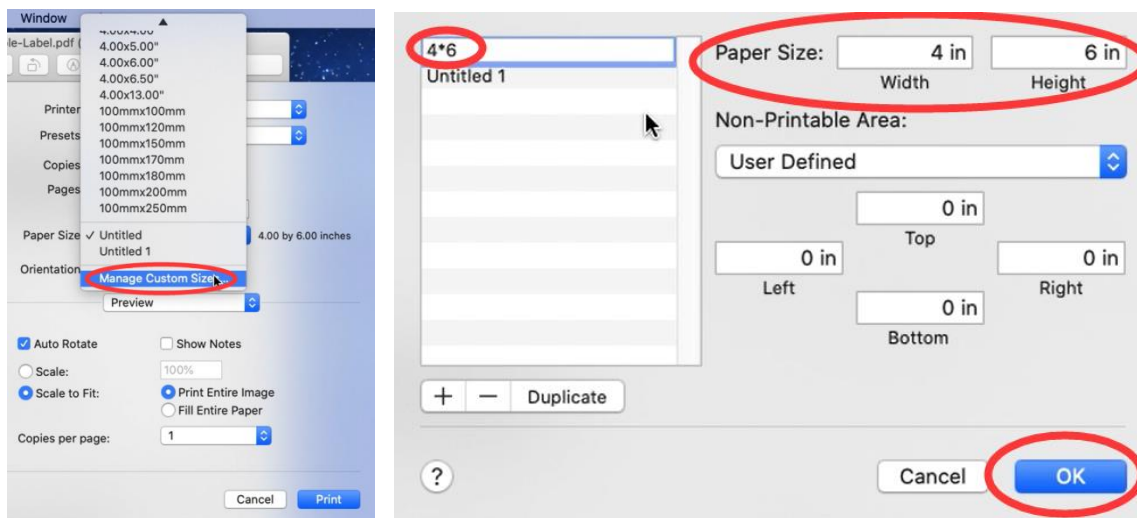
Window
le-Label.pdf (
4.00x4.00"
4.00x5.00"
4.00x6.00"
4.00x6.50"
4.00x13.00"
100mmx100mm
100mmx120mm
100mmx150mm
100mmx170mm
100mmx180mm
100mmx200mm
100mmx250mm
✓ Untitled
Untitled 1
Manage Custom Sizes...
Printer
Presets
Copies
Pages
Paper Size
4.00 by 6.00 inches
Orientation
Preview
Auto Rotate
Show Notes
Scale:
100%
Scale to Fit:
Print Entire Image
Fill Entire Paper
Copies per page:
1
Cancel
Print

4*6
Untitled 1
+
−
Duplicate
Paper Size:
4 in
Width
6 in
Height
Non-Printable Area:
User Defined
0 in
Top
0 in
Left
0 in
Right
0 in
Bottom
?
Cancel
OK